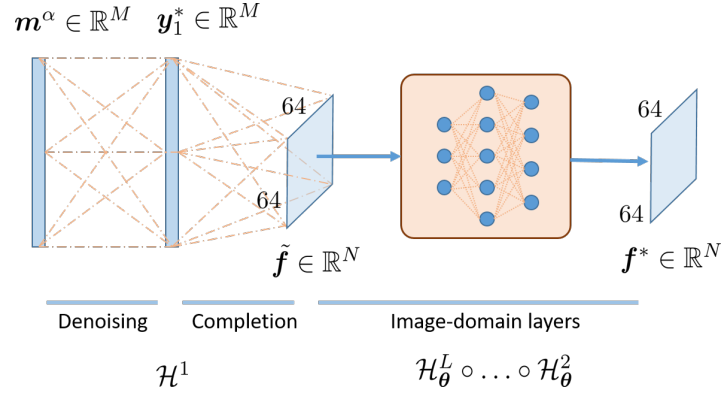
$\boldsymbol{m}^{\alpha} \in \mathbb{R}^{M}$ $\boldsymbol{y}_1^{*} \in \mathbb{R}^{M}$

64

64

$\tilde{\boldsymbol{f}} \in \mathbb{R}^{N}$

64

64

$\boldsymbol{f}^{*} \in \mathbb{R}^{N}$

Denoising Completion Image-domain layers

$\mathcal{H}^{1}$ $\mathcal{H}_{\boldsymbol{\theta}}^{L} \circ \ldots \circ \mathcal{H}_{\boldsymbol{\theta}}^{2}$